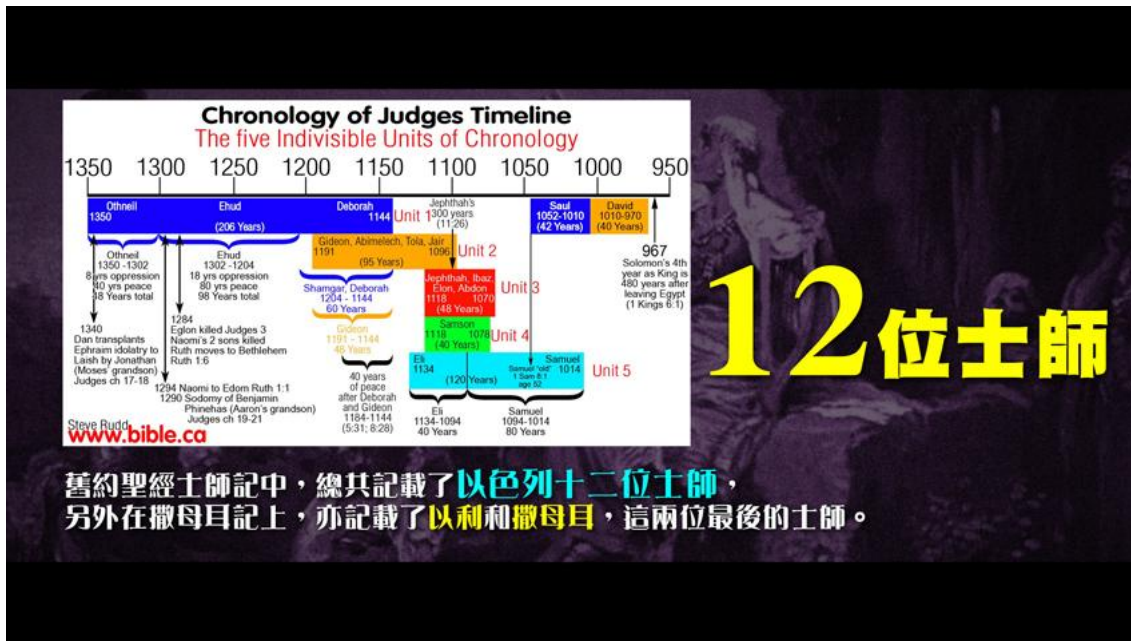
Chronology of Judges Timeline
The five Indivisible Units of Chronology

1350 1300 1250 1200 1150 1100 1050 1000 950

Othneil 1350
Ehud
(206 Years)
Deborah 1144
Unit 1
Jephthah's 300 years (11:26)
Saul 1052-1010 (42 Years)
David 1010-970 (40 Years)

Gideon, Abimelech, Tola, Jair 1191 1096
(95 Years)
Unit 2

967 Solomon's 4th year as King is 480 years after leaving Egypt (1 Kings 6:1)

Othneil 1350 -1302 8 yrs oppression 40 yrs peace 48 Years total

Ehud 1302 -1204 18 yrs oppression 80 yrs peace 98 Years total

Shamgar, Deborah 1204 - 1144 60 Years

Jephthah, Ibaz Elon, Abdon 1118 1070 (48 Years)
Unit 3

Gideon 1191 - 1144 46 Years

Samson 1118 1078 (40 Years)
Unit 4

1284 Eglon killed Judges 3 Naomi's 2 sons killed Ruth moves to Bethlehem Ruth 1:6

1340 Dan transplants Ephraim idolatry to Laish by Jonathan (Moses' grandson) Judges ch 17-18

Eli 1134
(120 Years)
Samuel "old" 1 Sam 8:1 age 52
Samuel 1014
Unit 5

40 years of peace after Deborah and Gideon 1184-1144 (5:31; 8:28)

1294 Naomi to Edom Ruth 1:1
1290 Sodomy of Benjamin Phinehas (Aaron's grandson) Judges ch 19-21

Eli 1134-1094 40 Years

Samuel 1094-1014 80 Years

Steve Rudd
www.bible.ca

12位士師

舊約聖經士師記中，總共記載了以色列十二位士師，
另外在撒母耳記上，亦記載了以利和撒母耳，這兩位最後的士師。